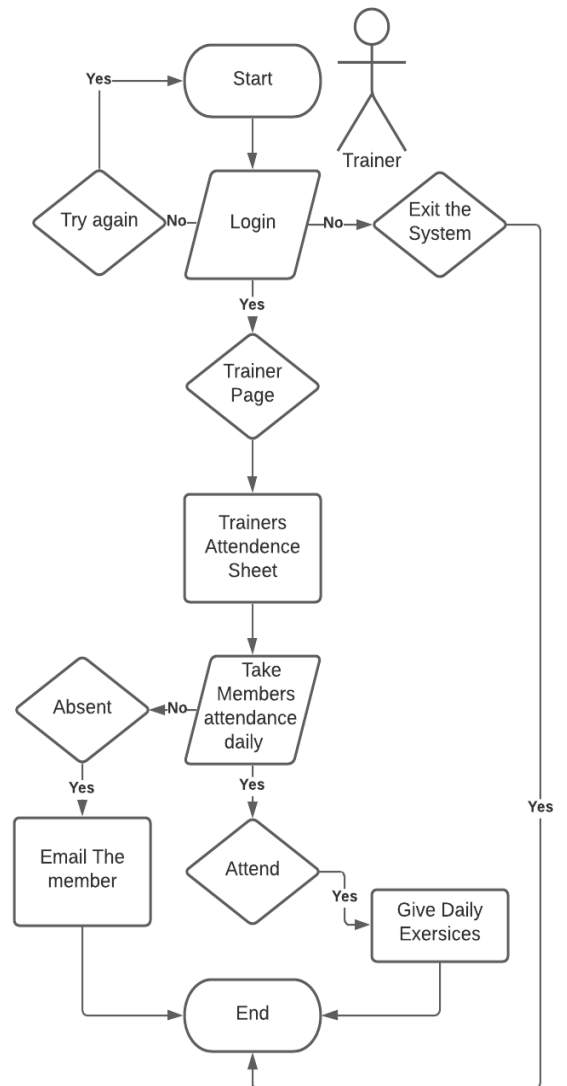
Yes

Start

Trainer

Try again

No

Login

No

Exit the System

Yes

Trainer Page

Trainers Attendence Sheet

Absent

No

Take Members attendance daily

Yes

Yes

Yes

Email The member

Attend

Yes

Give Daily Exersices

End